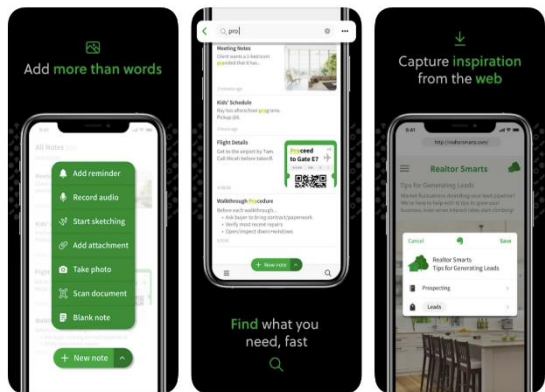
Add more than words

All Notes

Add reminder

Record audio

Start sketching

Add attachment

Take photo

Scan document

Blank note

+ New note

pro

Meeting Notes

Client wants a 3-bedroom property that it has...

Kids' Schedule

Pick up at

Flight Details

Get to the airport by 9am. Call Micah before takeoff.

Proceed to Gate E7

Walkthrough Procedure

Before each walkthrough...
• Ask buyer to bring contract/paperwork
• Verify most recent repairs
• Open/inspect doors/windows

+ New note

Find what you need, fast

Capture inspiration from the web

9:41

realtorsmarts.com

Realtor Smarts

Tips for Generating Leads

Cancel

Save

Realtor Smarts
Tips for Generating Leads

Prospecting

Leads